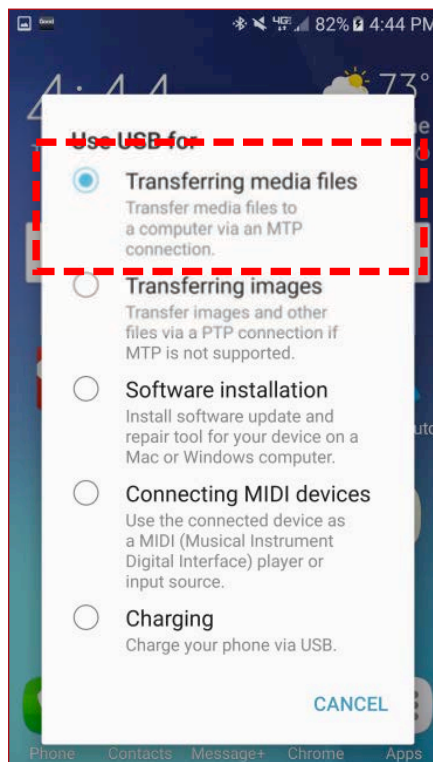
82% 4:44 PM

4:44

73°

Use USB for

Transferring media files
Transfer media files to a computer via an MTP connection.

Transferring images
Transfer images and other files via a PTP connection if MTP is not supported.

Software installation
Install software update and repair tool for your device on a Mac or Windows computer.

Connecting MIDI devices
Use the connected device as a MIDI (Musical Instrument Digital Interface) player or input source.

Charging
Charge your phone via USB.

CANCEL

Phone Contacts Message+ Chrome Apps